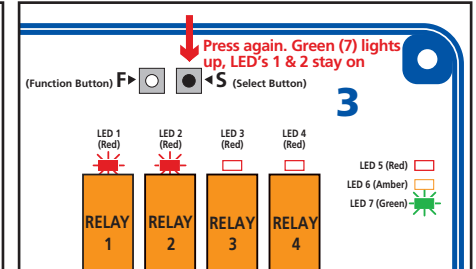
Press again. Green (7) lights up, LED's 1 & 2 stay on

(Function Button) F S (Select Button)

3

LED 1 (Red)

LED 2 (Red)

LED 3 (Red)

LED 4 (Red)

LED 5 (Red)

LED 6 (Amber)

LED 7 (Green)

RELAY 1

RELAY 2

RELAY 3

RELAY 4